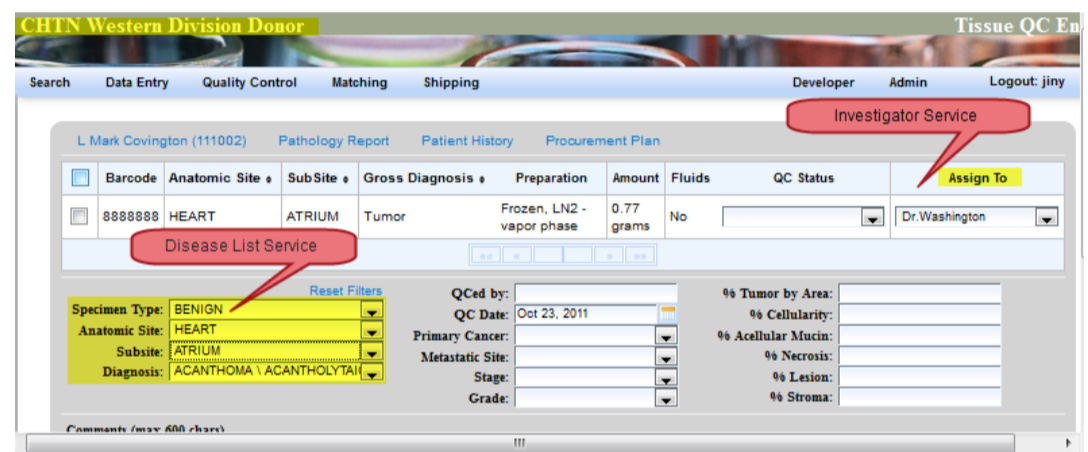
CHTN Western Division Donor

Tissue QC En

Search Data Entry Quality Control Matching Shipping Developer Admin Logout: jiny

Investigator Service

L Mark Covington (111002) Pathology Report Patient History Procurement Plan

| | Barcode | Anatomic Site | SubSite | Gross Diagnosis | Preparation | Amount | Fluids | QC Status | Assign To |
|---|---|---|---|---|---|---|---|---|---|
| | 8888888 | HEART | ATRIUM | Tumor | Frozen, LN2 - vapor phase | 0.77 grams | No | | Dr.Washington |

Disease List Service

Reset Filters

Specimen Type: BENIGN
Anatomic Site: HEART
Subsite: ATRIUM
Diagnosis: ACANTHOMA \ ACANTHOLYTA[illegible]

QCed by:
QC Date: Oct 23, 2011
Primary Cancer:
Metastatic Site:
Stage:
Grade:

% Tumor by Area:
% Cellularity:
% Acellular Mucin:
% Necrosis:
% Lesion:
% Stroma:

Comments (max 600 chars)